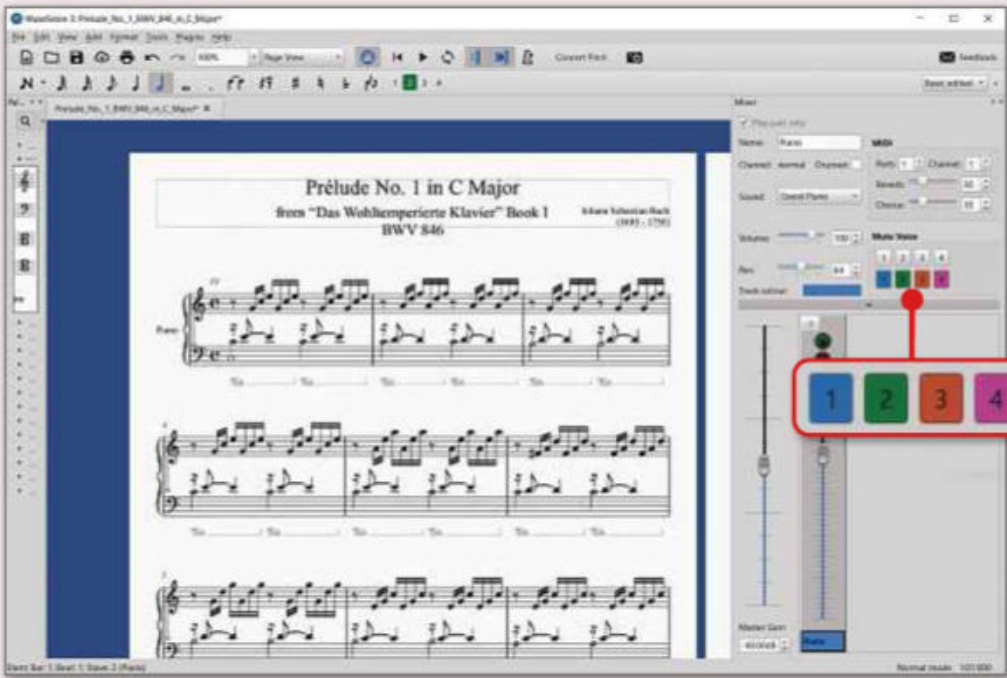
MuseScore 3: Prelude_No._1_BWV_846_in_C_Major*

File Edit View Add Format Tools Plugins Help

100% Page View Concert Pitch Feedback

Basic edited

Prelude_No._1_BWV_846_in_C_Major* ×

Mixer

Name: Piano

Channel: normal Drumset

Sound: Grand Piano

Volume: 100

Pan: 0

Track colour:

MIDI

Port: 1 Channel: 1

Reverb: 32

Chorus: 10

Mute Voice

1 2 3 4

1 2 3 4

Master Gain

Piano

Prélude No. 1 in C Major

from "Das Wohltemperierte Klavier" Book I

BWV 846

Johann Sebastian Bach (1685 - 1750)

Piano

Ped. Ped. Ped. Ped.

Ped. Ped. Ped. Ped.

Ped. Ped. Ped.

Ped. Ped. Ped.

Normal mode 1/01:000